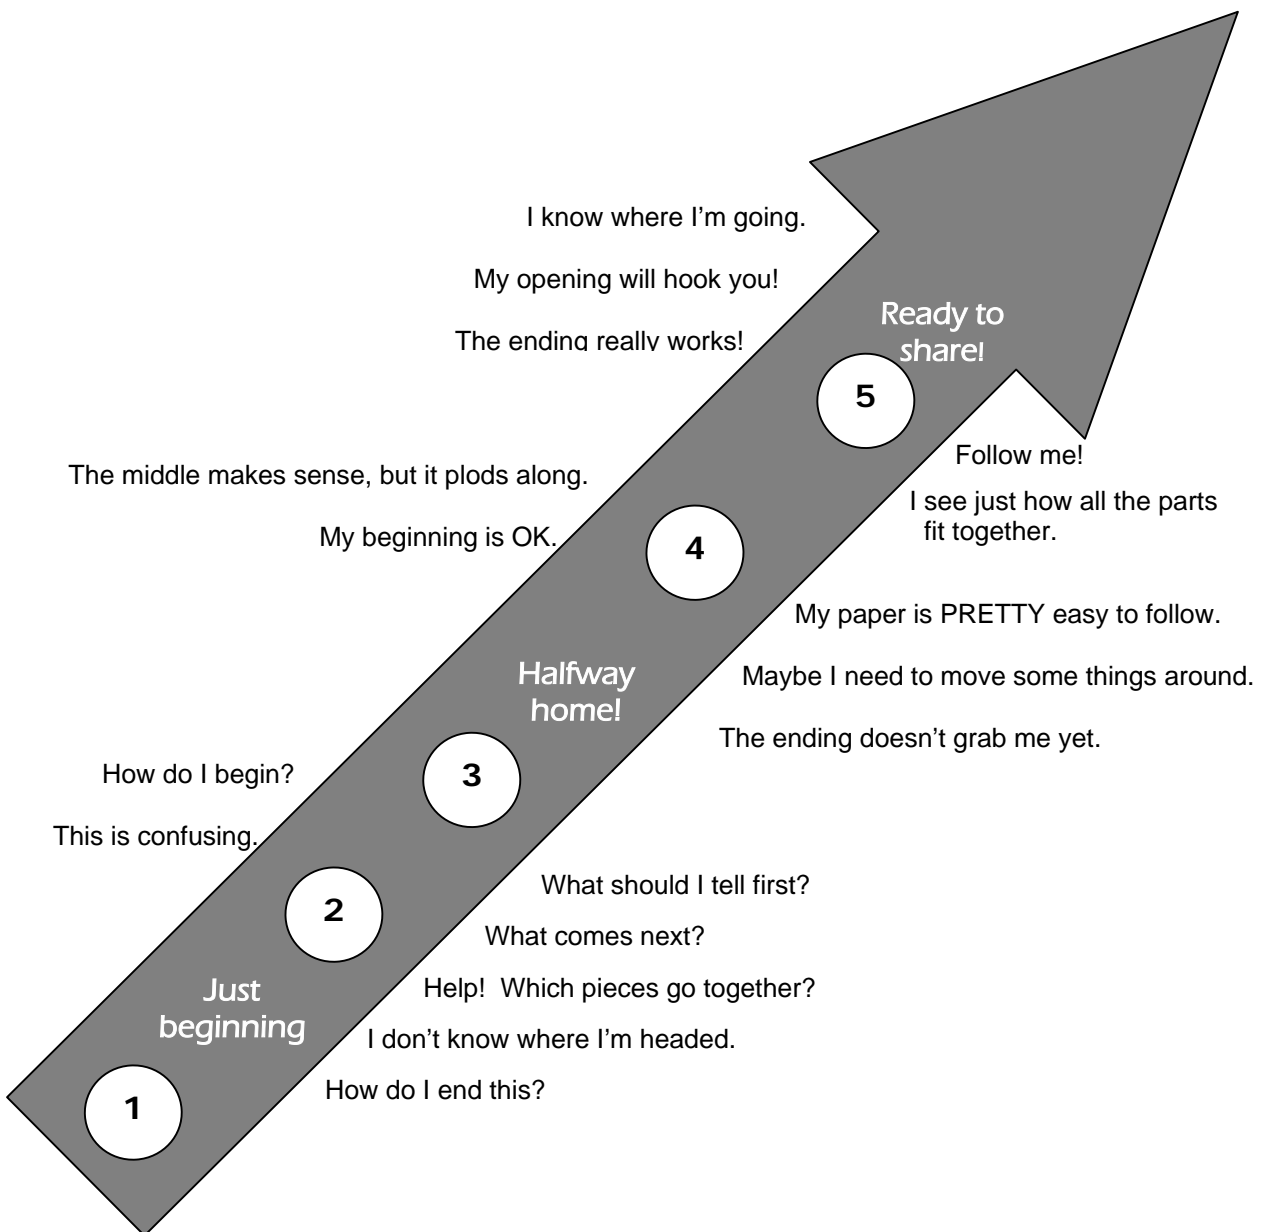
I know where I'm going.

My opening will hook you!

The ending really works!

Ready to share!

5

Follow me!

I see just how all the parts fit together.

The middle makes sense, but it plods along.

My beginning is OK.

4

My paper is PRETTY easy to follow.

Maybe I need to move some things around.

Halfway home!

The ending doesn't grab me yet.

How do I begin?

3

This is confusing.

2

What should I tell first?

What comes next?

Just beginning

Help! Which pieces go together?

I don't know where I'm headed.

How do I end this?

1